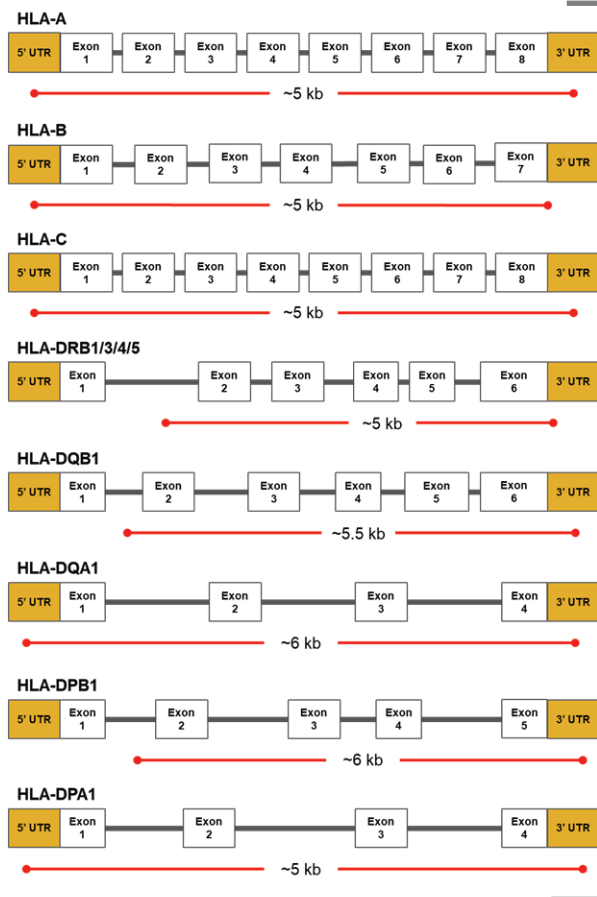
HLA-A

5' UTR Exon 1 Exon 2 Exon 3 Exon 4 Exon 5 Exon 6 Exon 7 Exon 8 3' UTR

~5 kb

HLA-B

5' UTR Exon 1 Exon 2 Exon 3 Exon 4 Exon 5 Exon 6 Exon 7 3' UTR

~5 kb

HLA-C

5' UTR Exon 1 Exon 2 Exon 3 Exon 4 Exon 5 Exon 6 Exon 7 Exon 8 3' UTR

~5 kb

HLA-DRB1/3/4/5

5' UTR Exon 1 Exon 2 Exon 3 Exon 4 Exon 5 Exon 6 3' UTR

~5 kb

HLA-DQB1

5' UTR Exon 1 Exon 2 Exon 3 Exon 4 Exon 5 Exon 6 3' UTR

~5.5 kb

HLA-DQA1

5' UTR Exon 1 Exon 2 Exon 3 Exon 4 3' UTR

~6 kb

HLA-DPB1

5' UTR Exon 1 Exon 2 Exon 3 Exon 4 Exon 5 3' UTR

~6 kb

HLA-DPA1

5' UTR Exon 1 Exon 2 Exon 3 Exon 4 3' UTR

~5 kb